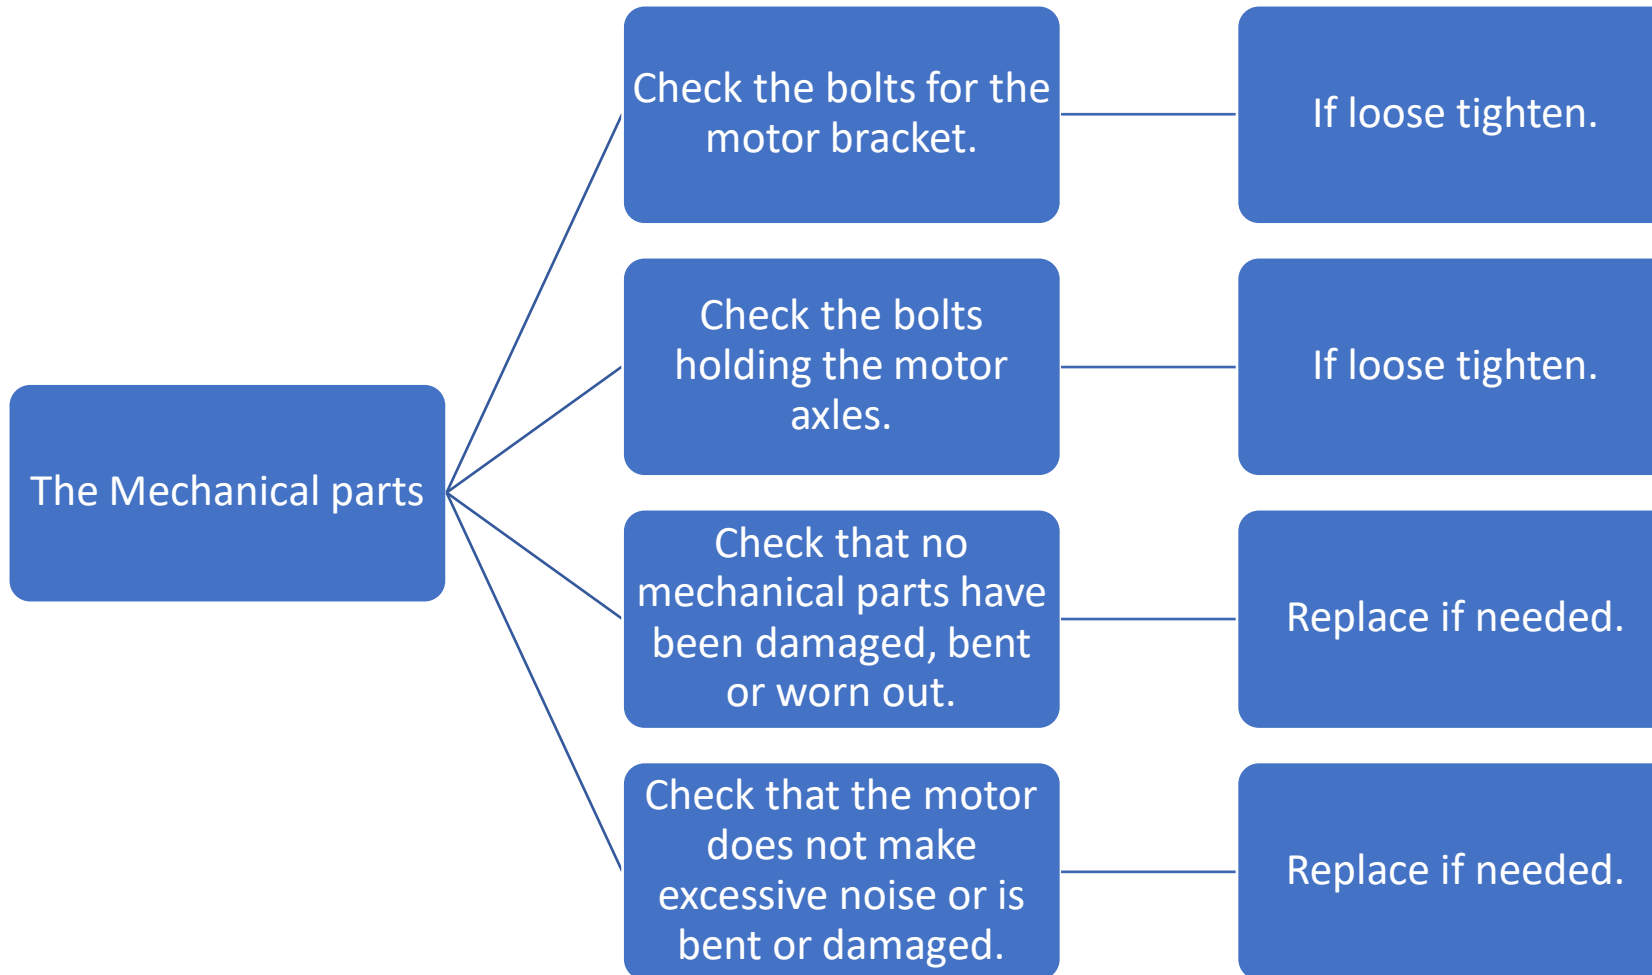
The Mechanical parts

Check the bolts for the motor bracket.

If loose tighten.

Check the bolts holding the motor axles.

If loose tighten.

Check that no mechanical parts have been damaged, bent or worn out.

Replace if needed.

Check that the motor does not make excessive noise or is bent or damaged.

Replace if needed.